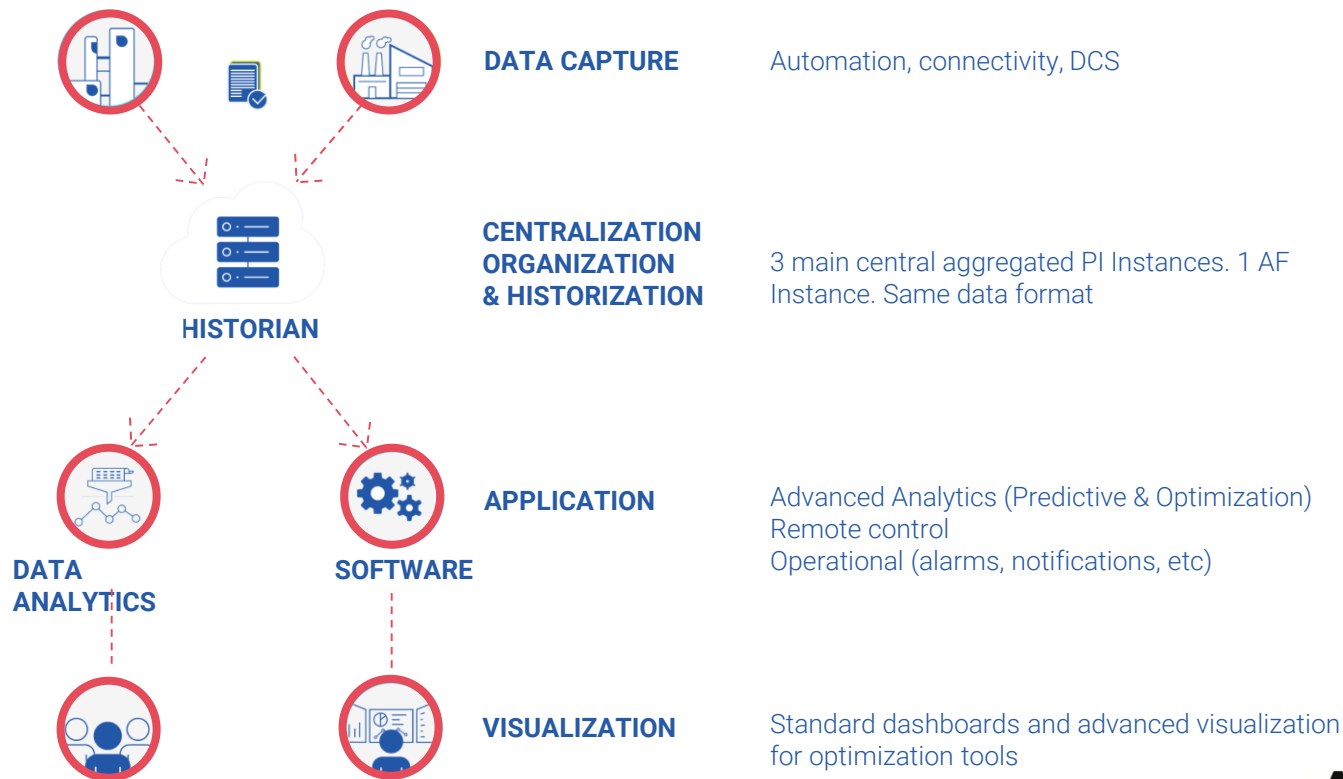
HISTORIAN

DATA ANALYTICS

SOFTWARE

DATA CAPTURE

Automation, connectivity, DCS

CENTRALIZATION ORGANIZATION & HISTORIZATION

3 main central aggregated PI Instances. 1 AF Instance. Same data format

APPLICATION

Advanced Analytics (Predictive & Optimization)
Remote control
Operational (alarms, notifications, etc)

VISUALIZATION

Standard dashboards and advanced visualization for optimization tools